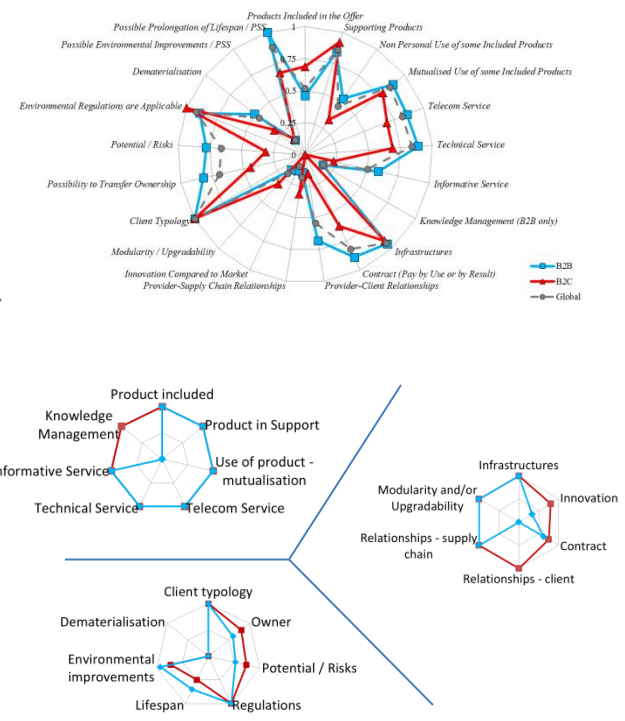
Products Included in the Offer
Supporting Products
Non Personal Use of some Included Products
Mutualised Use of some Included Products
Telecom Service
Technical Service
Informative Service
Knowledge Management (B2B only)
Infrastructures
Contract (Pay by Use or by Result)
Provider-Client Relationships
Provider-Supply Chain Relationships
Innovation Compared to Market
Modularity / Upgradability
Client Typology
Possibility to Transfer Ownership
Potential / Risks
Environmental Regulations are Applicable
Dematerialisation
Possible Environmental Improvements / PSS
Possible Prolongation of Lifespan / PSS
1
0.75
0.5
0.25
0
B2B
B2C
Global

Product included
Product in Support
Use of product - mutualisation
Telecom Service
Technical Service
Informative Service
Knowledge Management

Infrastructures
Innovation
Contract
Relationships - client
Relationships - supply chain
Modularity and/or Upgradability

Client typology
Owner
Potential / Risks
Regulations
Lifespan
Environmental improvements
Dematerialisation